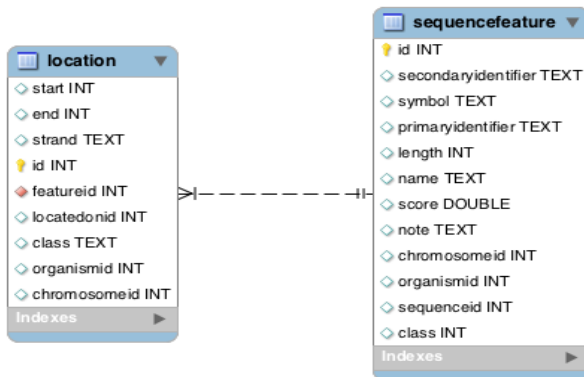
location
start INT
end INT
strand TEXT
id INT
featureid INT
locatedonid INT
class TEXT
organismid INT
chromosomeid INT
Indexes

sequencefeature
id INT
secondaryidentifier TEXT
symbol TEXT
primaryidentifier TEXT
length INT
name TEXT
score DOUBLE
note TEXT
chromosomeid INT
organismid INT
sequenceid INT
class INT
Indexes